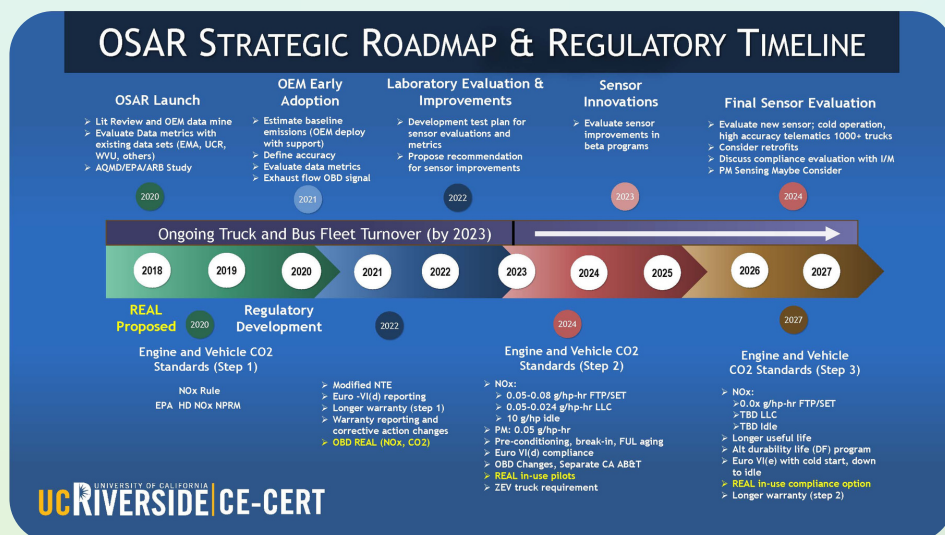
OSAR Strategic Roadmap & Regulatory Timeline

OSAR Launch
➤ Lit Review and OEM data mine
➤ Evaluate Data metrics with existing data sets (EMA, UCR, WVU, others)
➤ AQMD/EPA/ARB Study

2020

OEM Early Adoption
➤ Estimate baseline emissions (OEM deploy with support)
➤ Define accuracy
➤ Evaluate data metrics
➤ Exhaust flow OBD signal

2021

Laboratory Evaluation & Improvements
➤ Development test plan for sensor evaluations and metrics
➤ Propose recommendation for sensor improvements

2022

Sensor Innovations
➤ Evaluate sensor improvements in beta programs

2023

Final Sensor Evaluation
➤ Evaluate new sensor; cold operation, high accuracy telematics 1000+ trucks
➤ Consider retrofits
➤ Discuss compliance evaluation with I/M
➤ PM Sensing Maybe Consider

2024

Ongoing Truck and Bus Fleet Turnover (by 2023)

2018 2019 2020 2021 2022 2023 2024 2025 2026 2027

REAL Proposed

2020

Regulatory Development

2022

Engine and Vehicle CO2 Standards (Step 1)

NOx Rule
EPA HD NOx NPRM

➤ Modified NTE
➤ Euro -VI(d) reporting
➤ Longer warranty (step 1)
➤ Warranty reporting and corrective action changes
➤ OBD REAL (NOx, CO2)

2024

Engine and Vehicle CO2 Standards (Step 2)
➤ NOx:
➤ 0.05-0.08 g/hp-hr FTP/SET
➤ 0.05-0.024 g/hp-hr LLC
➤ 10 g/hp idle
➤ PM: 0.05 g/hp-hr
➤ Pre-conditioning, break-in, FUL aging
➤ Euro VI(d) compliance
➤ OBD Changes, Separate CA AB&T
➤ REAL in-use pilots
➤ ZEV truck requirement

2027

Engine and Vehicle CO2 Standards (Step 3)
➤ NOx:
➤0.0x g/hp-hr FTP/SET
➤TBD LLC
➤TBD Idle
➤ Longer useful life
➤ Alt durability life (DF) program
➤ Euro VI(e) with cold start, down to idle
➤ REAL in-use compliance option
➤ Longer warranty (step 2)

UNIVERSITY OF CALIFORNIA
UCRIVERSIDE | CE-CERT